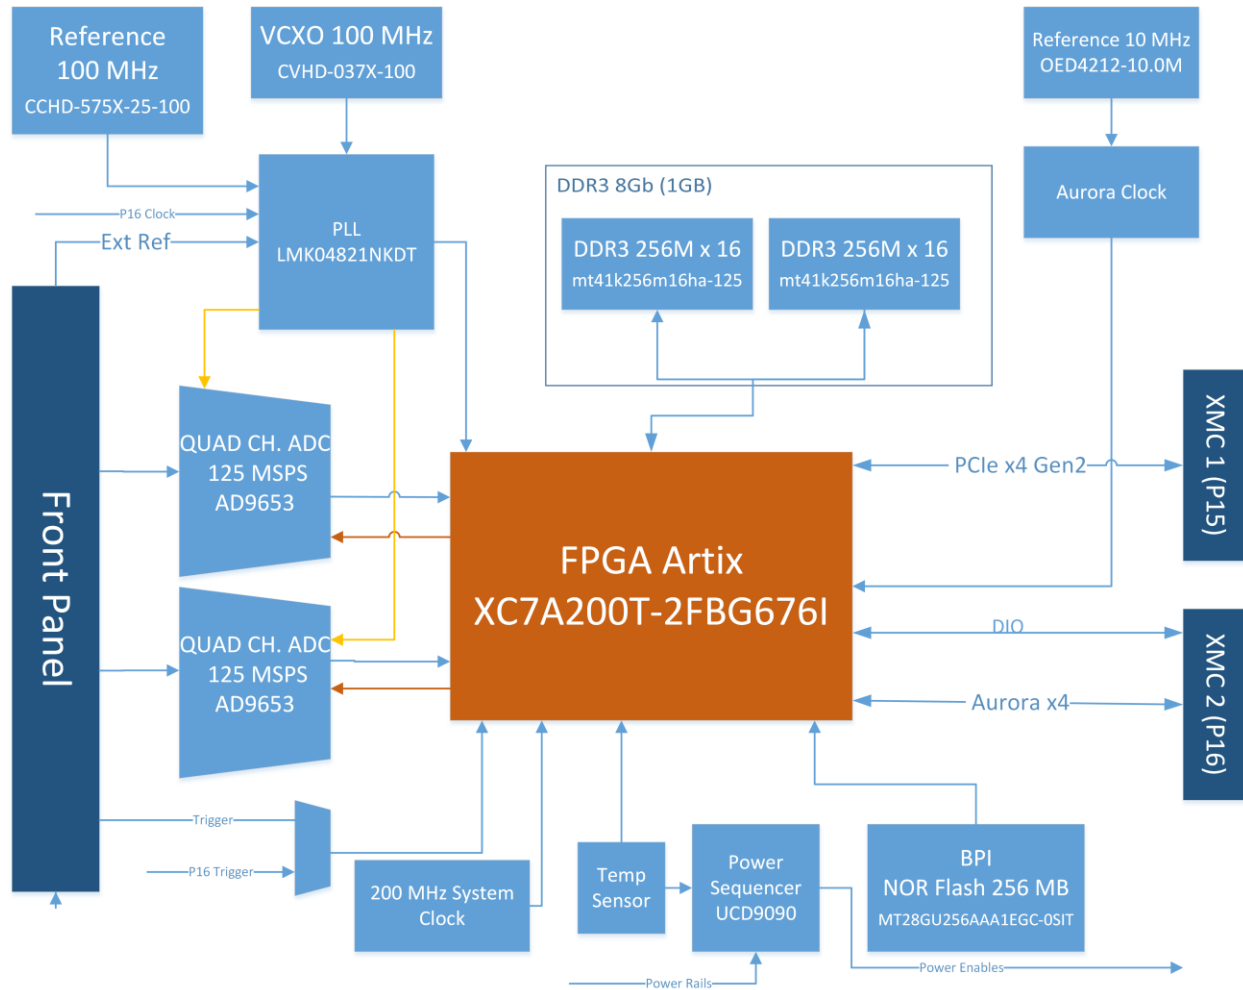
Reference 100 MHz CCHD-575X-25-100

VCXO 100 MHz CVHD-037X-100

Reference 10 MHz OED4212-10.0M

P16 Clock

Ext Ref

PLL LMK04821NKDT

DDR3 8Gb (1GB)

DDR3 256M x 16 mt41k256m16ha-125

DDR3 256M x 16 mt41k256m16ha-125

Aurora Clock

Front Panel

QUAD CH. ADC 125 MSPS AD9653

QUAD CH. ADC 125 MSPS AD9653

FPGA Artix XC7A200T-2FBG676I

PCIe x4 Gen2

XMC 1 (P15)

DIO

Aurora x4

XMC 2 (P16)

Trigger

P16 Trigger

200 MHz System Clock

Temp Sensor

Power Sequencer UCD9090

BPI NOR Flash 256 MB MT28GU256AAA1EGC-0SIT

Power Rails

Power Enables